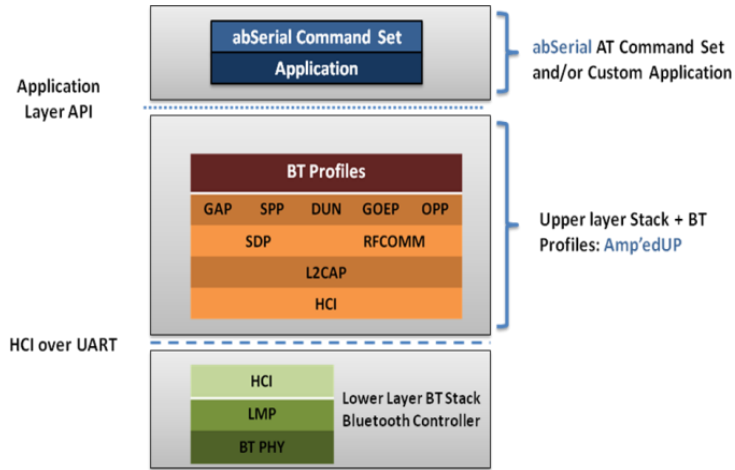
abSerial Command Set
Application

abSerial AT Command Set and/or Custom Application

Application Layer API

BT Profiles
GAP SPP DUN GOEP OPP
SDP RFCOMM
L2CAP
HCI

Upper layer Stack + BT Profiles: Amp'edUP

HCI over UART

HCI
LMP
BT PHY

Lower Layer BT Stack
Bluetooth Controller